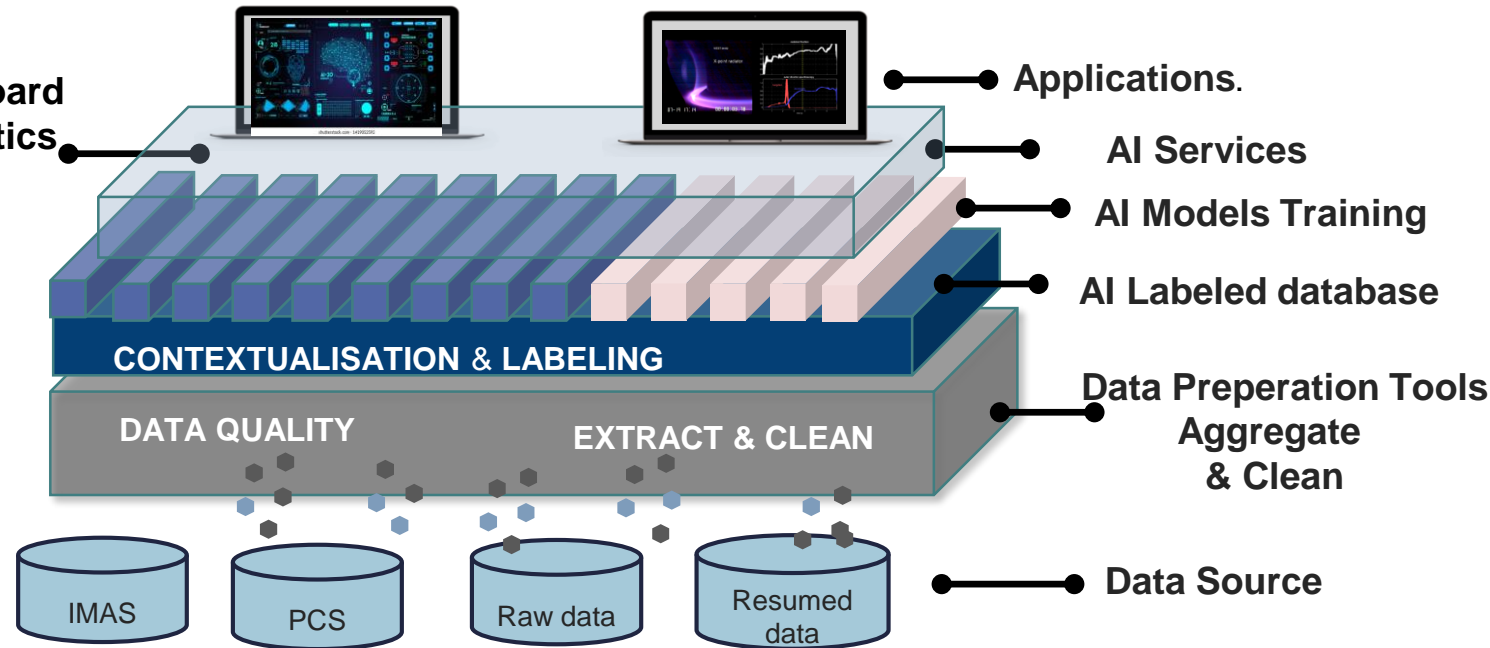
oard
tics

Applications.

AI Services

AI Models Training

AI Labeled database

CONTEXTUALISATION & LABELING

DATA QUALITY

EXTRACT & CLEAN

Data Preperation Tools
Aggregate
& Clean

Data Source

IMAS

PCS

Raw data

Resumed data